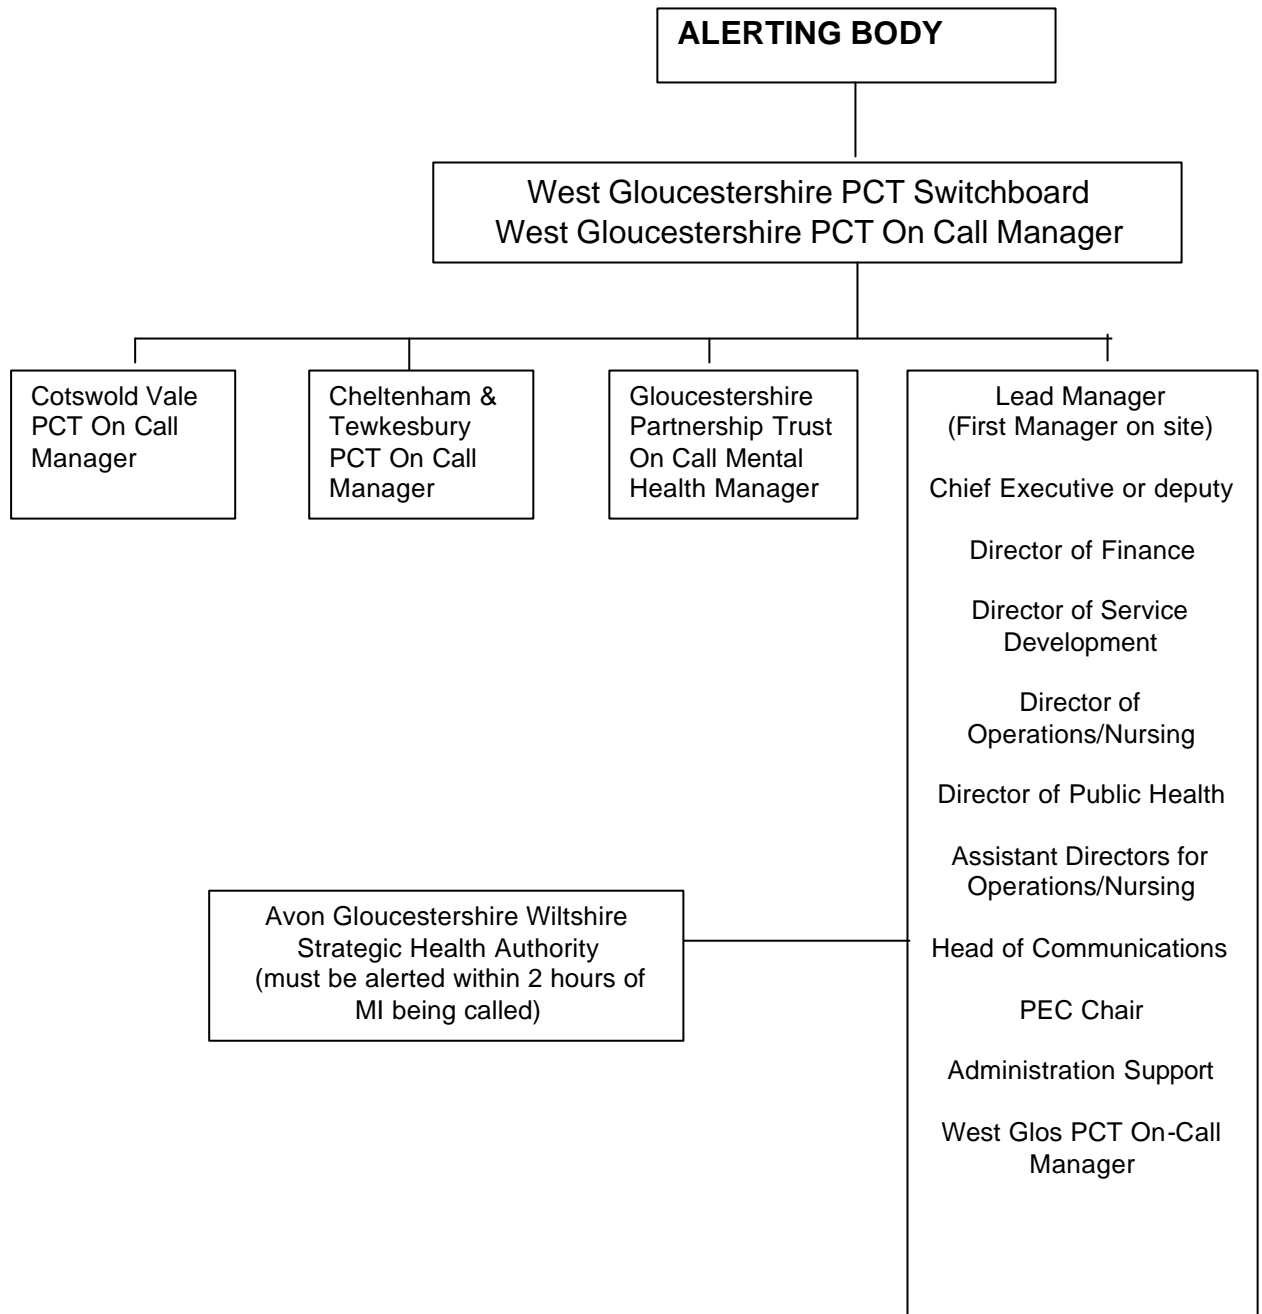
ALERTING BODY

West Gloucestershire PCT Switchboard
West Gloucestershire PCT On Call Manager

Cotswold Vale PCT On Call Manager

Cheltenham & Tewkesbury PCT On Call Manager

Gloucestershire Partnership Trust On Call Mental Health Manager

Lead Manager
(First Manager on site)

Chief Executive or deputy

Director of Finance

Director of Service Development

Director of Operations/Nursing

Director of Public Health

Assistant Directors for Operations/Nursing

Head of Communications

PEC Chair

Administration Support

West Glos PCT On-Call Manager

Avon Gloucestershire Wiltshire Strategic Health Authority (must be alerted within 2 hours of MI being called)